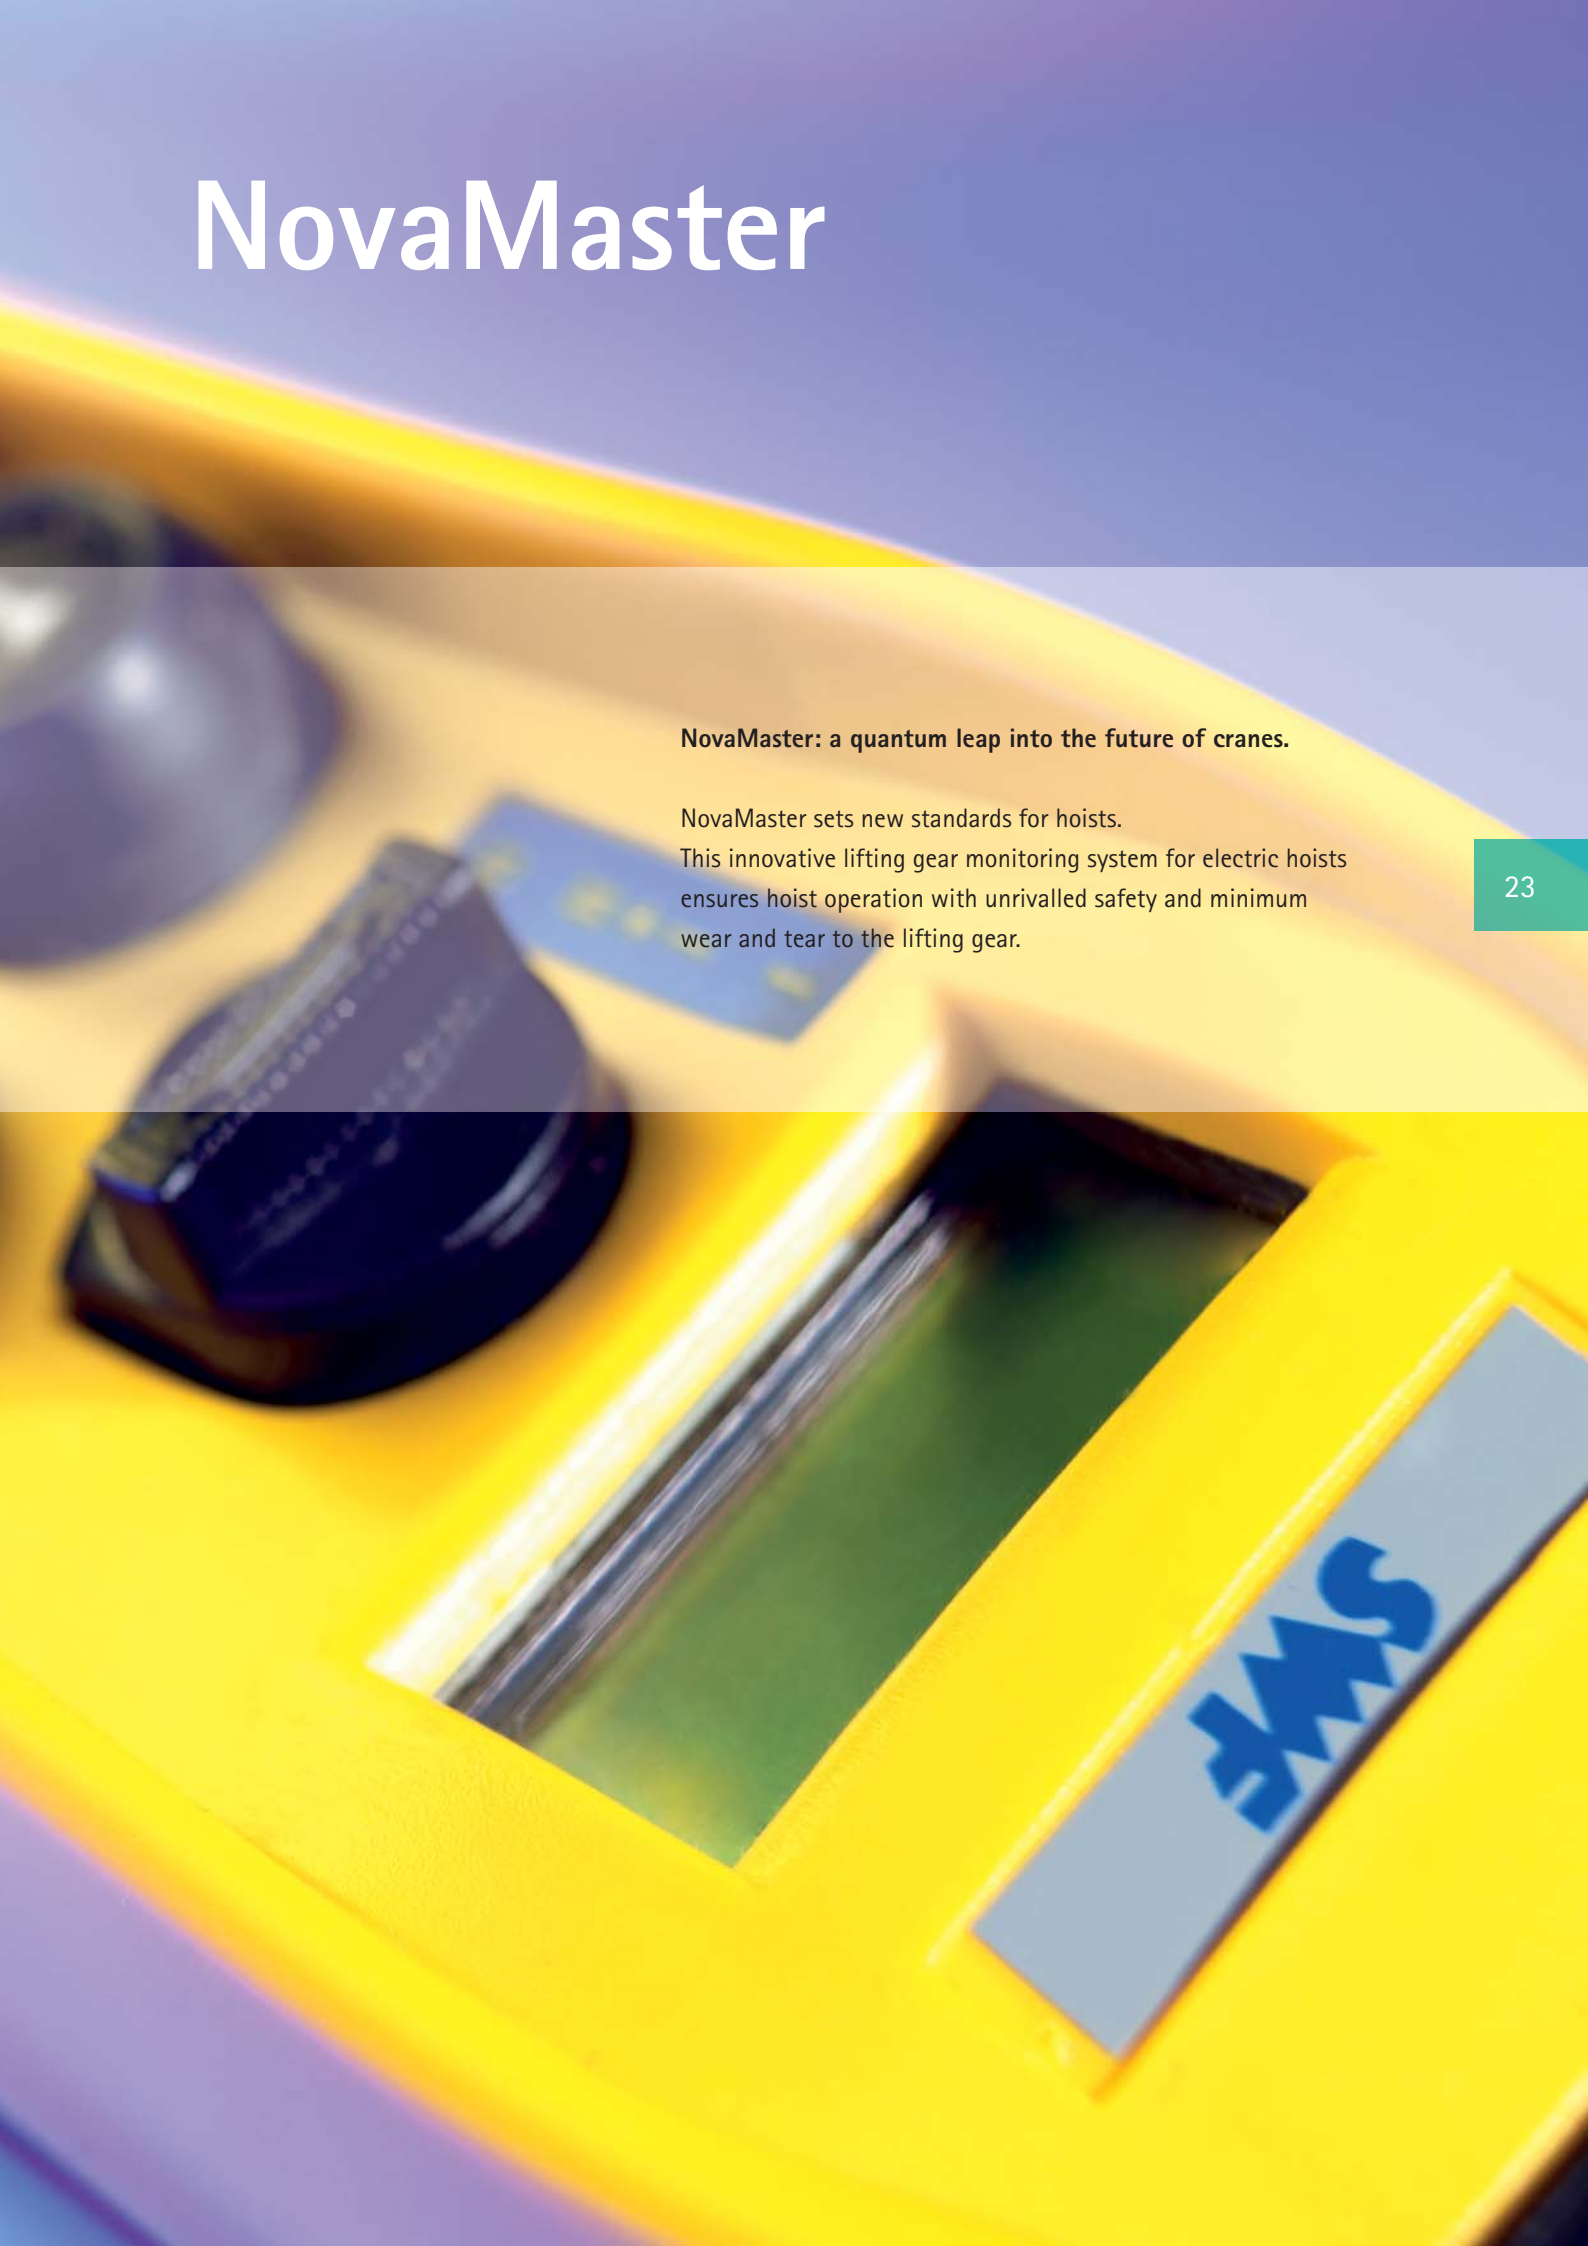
NovaMaster

NovaMaster: a quantum leap into the future of cranes.

NovaMaster sets new standards for hoists.
This innovative lifting gear monitoring system for electric hoists ensures hoist operation with unrivalled safety and minimum wear and tear to the lifting gear.

23

SWF